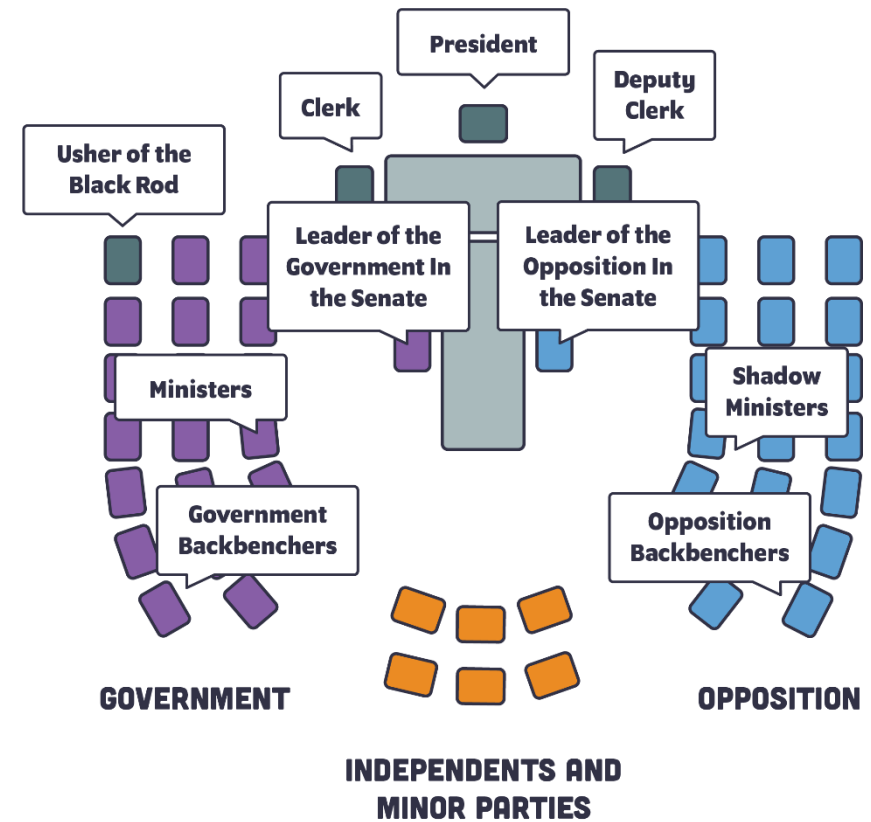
President

Clerk

Deputy Clerk

Usher of the Black Rod

Leader of the Government In the Senate

Leader of the Opposition In the Senate

Ministers

Shadow Ministers

Government Backbenchers

Opposition Backbenchers

GOVERNMENT

OPPOSITION

INDEPENDENTS AND MINOR PARTIES